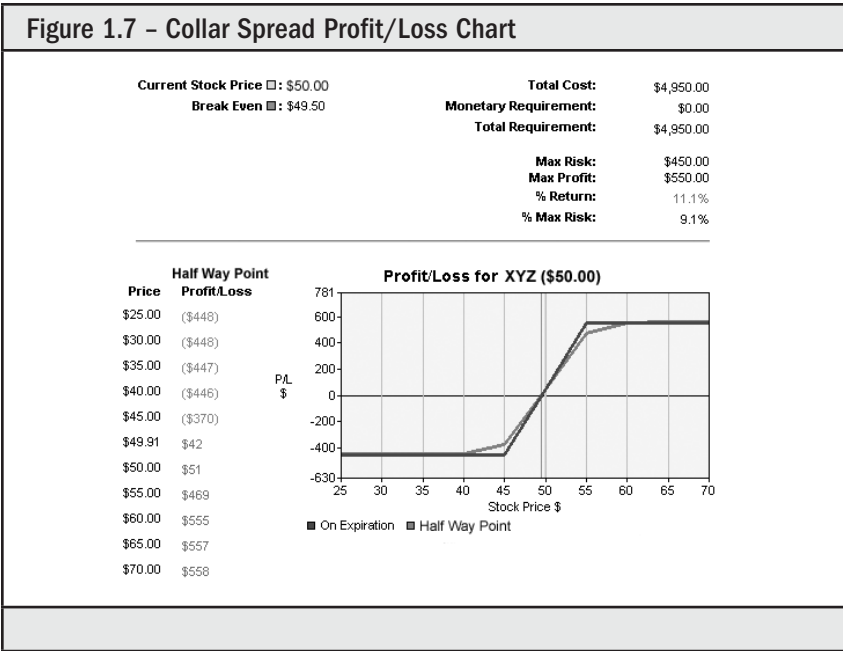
Figure 1.7 – Collar Spread Profit/Loss Chart

Current Stock Price ☐: \$50.00
Break Even ■: \$49.50

| | |
|---|---|
| Total Cost: | \$4,950.00 |
| Monetary Requirement: | \$0.00 |
| Total Requirement: | \$4,950.00 |
| Max Risk: | \$450.00 |
| Max Profit: | \$550.00 |
| % Return: | 11.1% |
| % Max Risk: | 9.1% |

| Price | Half Way Point Profit/Loss |
|---|---|
| \$25.00 | (\$448) |
| \$30.00 | (\$448) |
| \$35.00 | (\$447) |
| \$40.00 | (\$446) |
| \$45.00 | (\$370) |
| \$49.91 | \$42 |
| \$50.00 | \$51 |
| \$55.00 | \$469 |
| \$60.00 | \$555 |
| \$65.00 | \$557 |
| \$70.00 | \$558 |

Profit/Loss for XYZ (\$50.00)

781
600
400
200
P/L \$
0
-200
-400
-630
25 30 35 40 45 50 55 60 65 70
Stock Price \$

■ On Expiration ■ Half Way Point